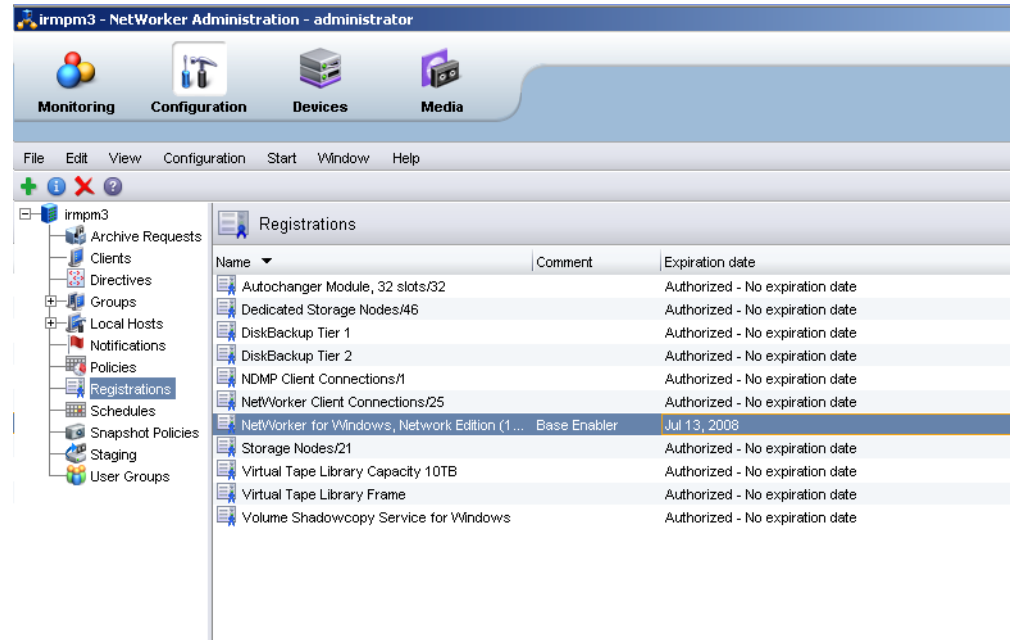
irmpm3 - NetWorker Administration - administrator

Monitoring Configuration Devices Media

File Edit View Configuration Start Window Help

irmpm3
Archive Requests
Clients
Directives
Groups
Local Hosts
Notifications
Policies
Registrations
Schedules
Snapshot Policies
Staging
User Groups

Registrations

| Name | Comment | Expiration date |
|---|---|---|
| Autochanger Module, 32 slots/32 | | Authorized - No expiration date |
| Dedicated Storage Nodes/46 | | Authorized - No expiration date |
| DiskBackup Tier 1 | | Authorized - No expiration date |
| DiskBackup Tier 2 | | Authorized - No expiration date |
| NDMP Client Connections/1 | | Authorized - No expiration date |
| NetWorker Client Connections/25 | | Authorized - No expiration date |
| NetWorker for Windows, Network Edition (1... | Base Enabler | Jul 13, 2008 |
| Storage Nodes/21 | | Authorized - No expiration date |
| Virtual Tape Library Capacity 10TB | | Authorized - No expiration date |
| Virtual Tape Library Frame | | Authorized - No expiration date |
| Volume Shadowcopy Service for Windows | | Authorized - No expiration date |